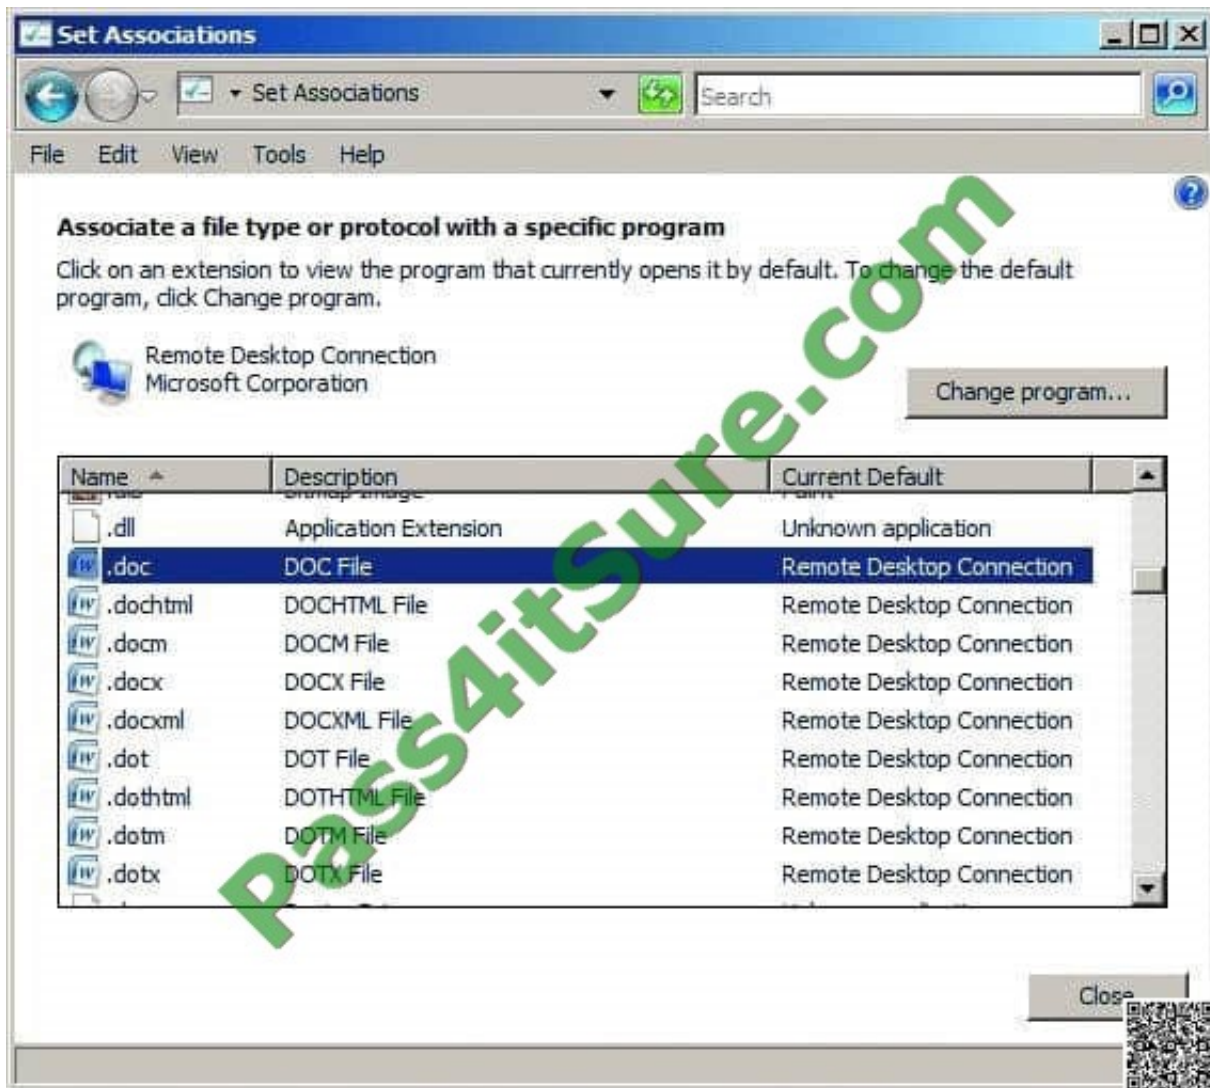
Set Associations

Set Associations

Search

File Edit View Tools Help

Associate a file type or protocol with a specific program

Click on an extension to view the program that currently opens it by default. To change the default program, click Change program.

Remote Desktop Connection
Microsoft Corporation

Change program...

| Name | Description | Current Default |
|---|---|---|
| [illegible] | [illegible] | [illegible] |
| .dll | Application Extension | Unknown application |
| .doc | DOC File | Remote Desktop Connection |
| .dochtml | DOCHTML File | Remote Desktop Connection |
| .docm | DOCM File | Remote Desktop Connection |
| .docx | DOCX File | Remote Desktop Connection |
| .docxml | DOCXML File | Remote Desktop Connection |
| .dot | DOT File | Remote Desktop Connection |
| .dothtml | DOTHTML File | Remote Desktop Connection |
| .dotm | DOTM File | Remote Desktop Connection |
| .dotx | DOTX File | Remote Desktop Connection |

Close

Pass4itSure.com